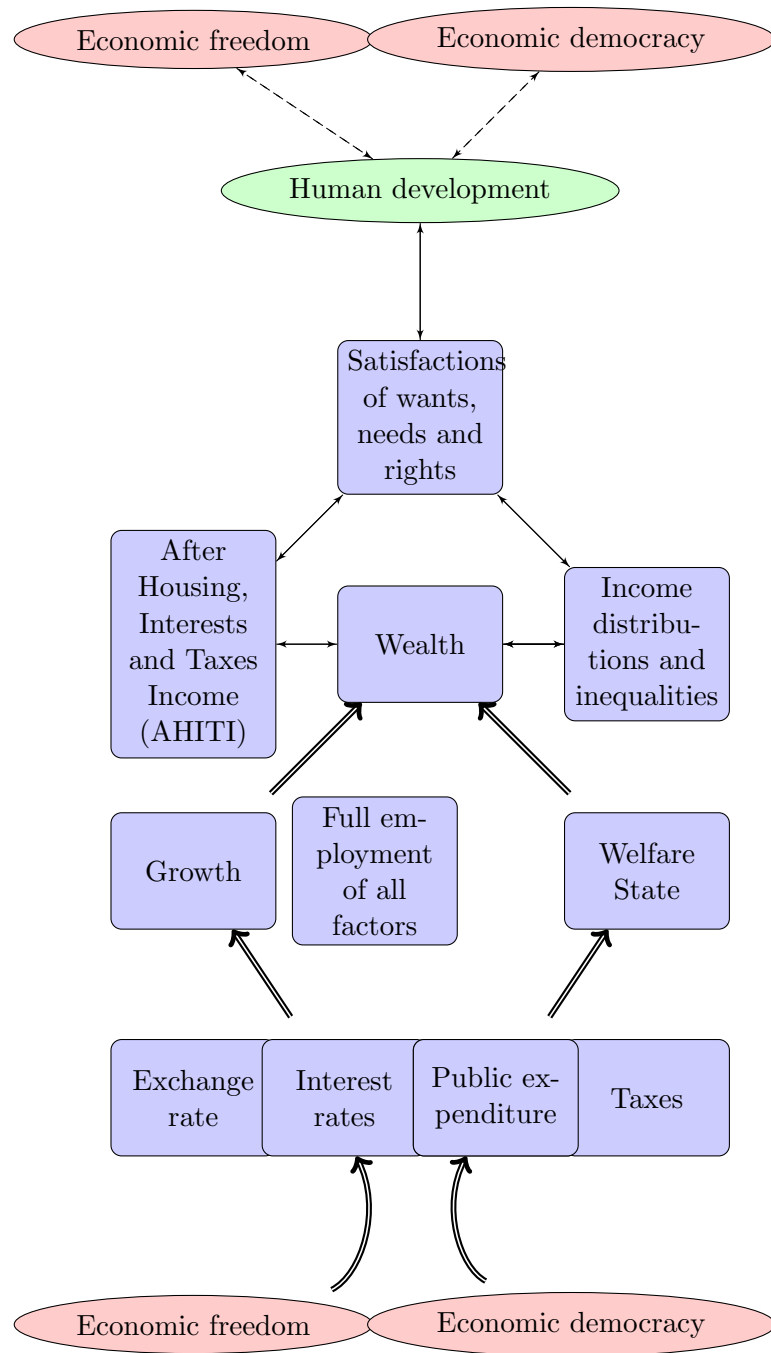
Economic freedom

Economic democracy

Human development

Satisfactions of wants, needs and rights

After Housing, Interests and Taxes Income (AHITI)

Wealth

Income distributions and inequalities

Growth

Full employment of all factors

Welfare State

Exchange rate

Interest rates

Public expenditure

Taxes

Economic freedom

Economic democracy